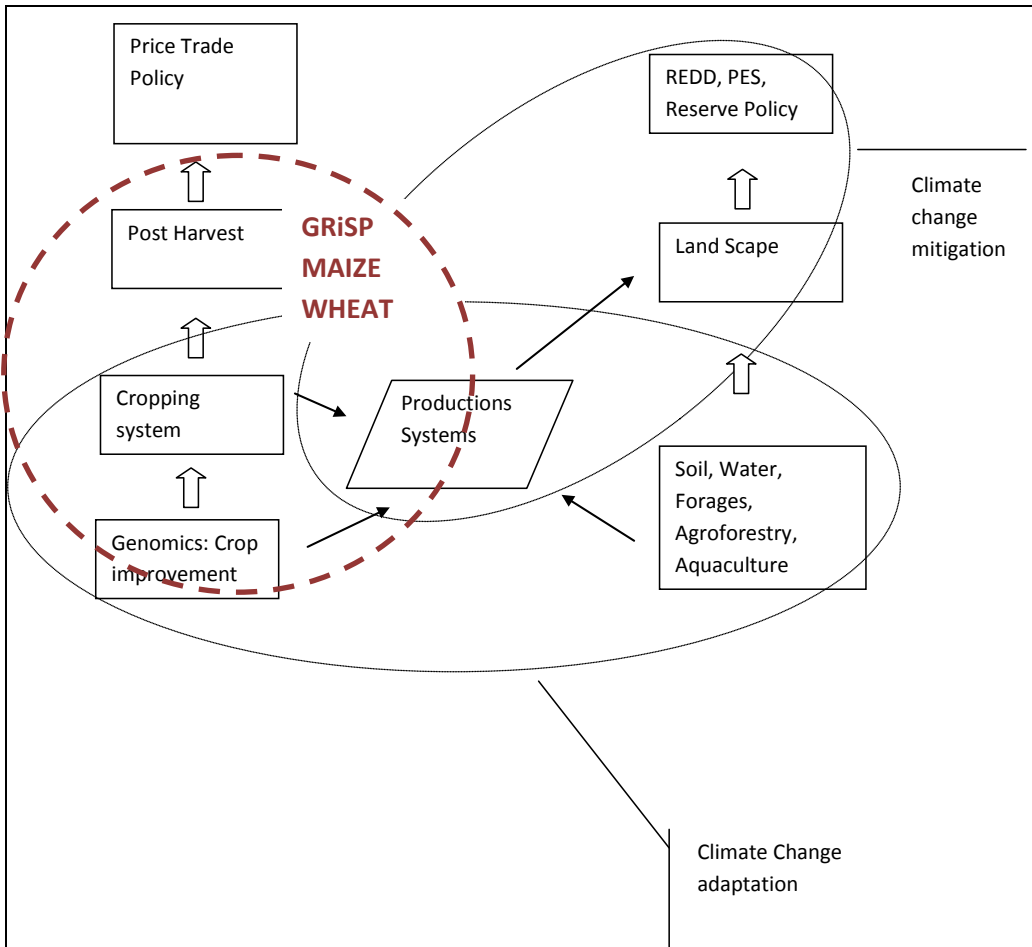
Price Trade Policy

REDD, PES, Reserve Policy

Climate change mitigation

Post Harvest

GRiSP
MAIZE
WHEAT

Land Scape

Cropping system

Productions Systems

Soil, Water, Forages, Agroforestry, Aquaculture

Genomics: Crop improvement

Climate Change adaptation